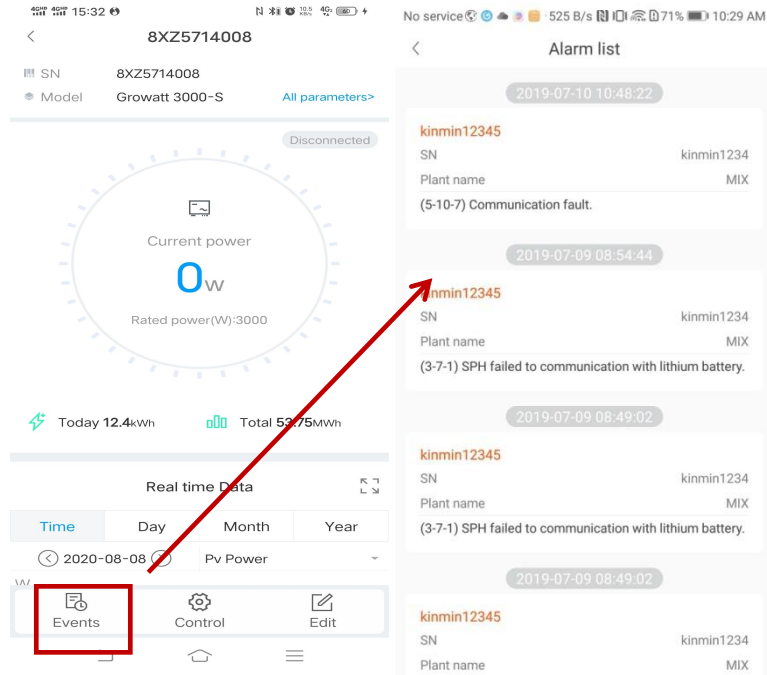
4GHD 4GHD 15:32 10.5 KB/s 4G

8XZ5714008

SN 8XZ5714008
Model Growatt 3000-S All parameters>

Disconnected

Current power
0w
Rated power(W):3000

Today 12.4kWh Total 53.75MWh

Real time Data

| Time | Day | Month | Year |
|---|---|---|---|

2020-08-08 Pv Power

W

Events Control Edit

No service 525 B/s 71% 10:29 AM

Alarm list

2019-07-10 10:48:22
kinmin12345
SN kinmin1234
Plant name MIX
(5-10-7) Communication fault.

2019-07-09 08:54:44
kinmin12345
SN kinmin1234
Plant name MIX
(3-7-1) SPH failed to communication with lithium battery.

2019-07-09 08:49:02
kinmin12345
SN kinmin1234
Plant name MIX
(3-7-1) SPH failed to communication with lithium battery.

2019-07-09 08:49:02
kinmin12345
SN kinmin1234
Plant name MIX